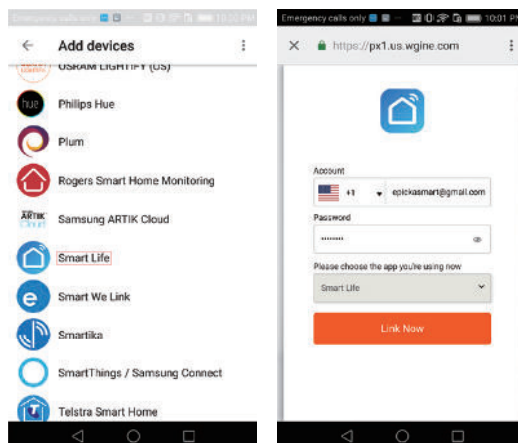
Emergency calls only 10:20 PM

← Add devices ⋮

OSRAM LIGHTIFY (US)

hue Philips Hue

Plum

Rogers Smart Home Monitoring

ARTIK Cloud Samsung ARTIK Cloud

Smart Life

e Smart We Link

Smartika

SmartThings / Samsung Connect

Telstra Smart Home

Emergency calls only 10:01 PM

× https://px1.us.wgine.com

Account

+1 epickasmart@gmail.com

Password

••••••••

Please choose the app you're using now

Smart Life

Link Now